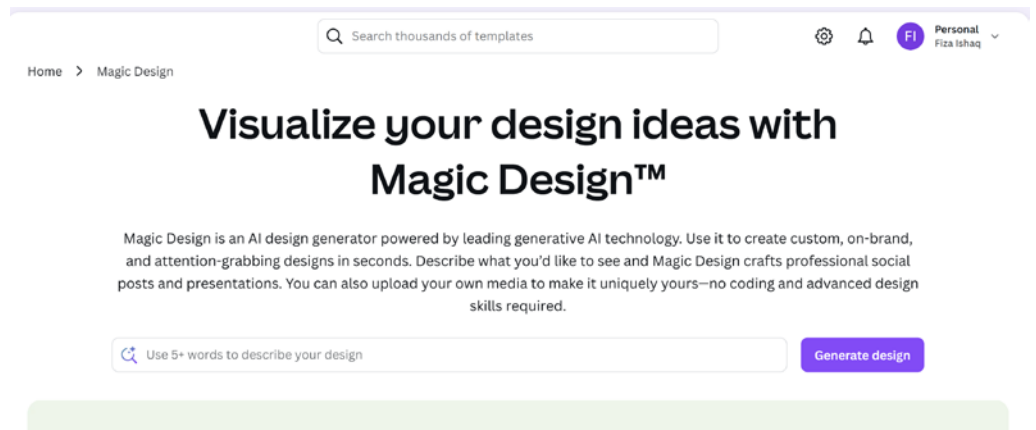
Search thousands of templates

FI Personal
Fiza Ishaq

Home > Magic Design

Visualize your design ideas with Magic Design™

Magic Design is an AI design generator powered by leading generative AI technology. Use it to create custom, on-brand, and attention-grabbing designs in seconds. Describe what you'd like to see and Magic Design crafts professional social posts and presentations. You can also upload your own media to make it uniquely yours—no coding and advanced design skills required.

Use 5+ words to describe your design

Generate design